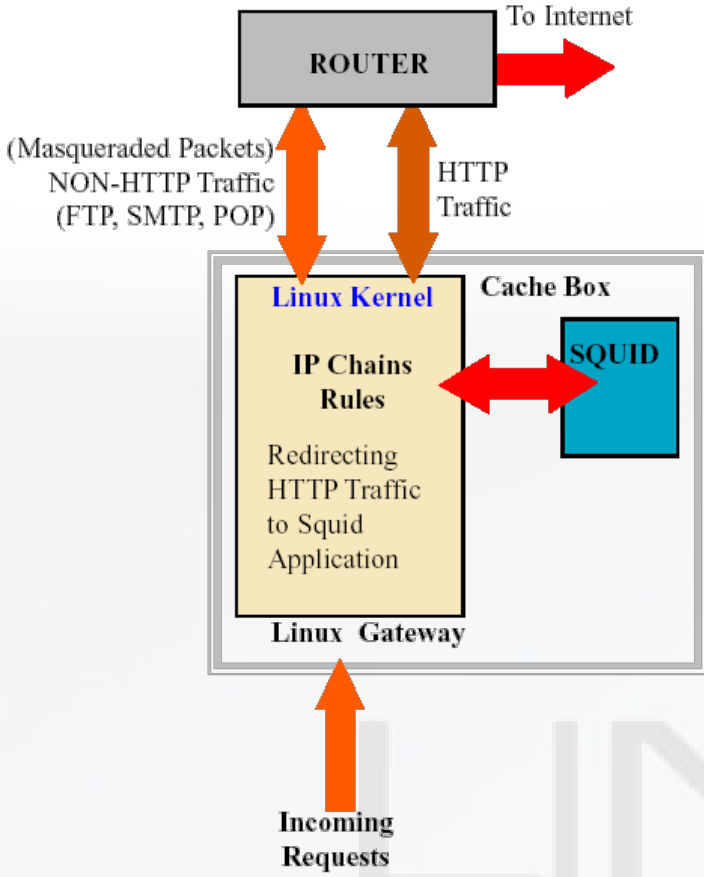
ROUTER

To Internet

(Masqueraded Packets)
NON-HTTP Traffic
(FTP, SMTP, POP)

HTTP
Traffic

Linux Kernel

Cache Box

IP Chains
Rules

SQUID

Redirecting
HTTP Traffic
to Squid
Application

Linux Gateway

Incoming
Requests